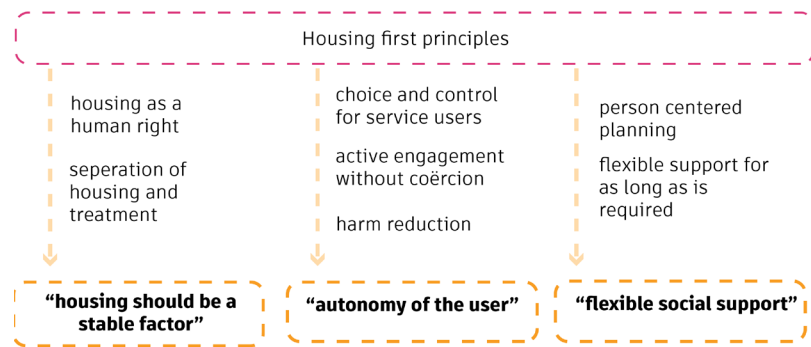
Housing first principles

housing as a human right

seperation of housing and treatment

"housing should be a stable factor"

choice and control for service users

active engagement without coërcion

harm reduction

"autonomy of the user"

person centered planning

flexible support for as long as is required

"flexible social support"